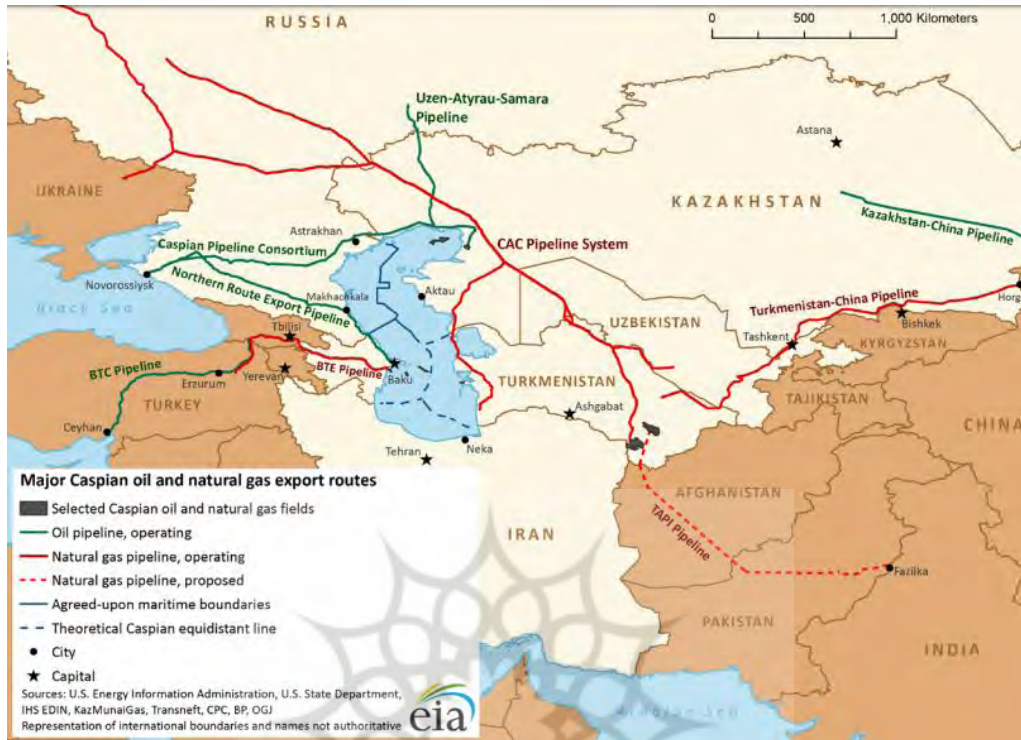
RUSSIA

0 500 1,000 Kilometers

Uzen-Atyrau-Samara Pipeline

Astana

UKRAINE

KAZAKHSTAN

Kazakhstan-China Pipeline

Astrakhan

Caspian Pipeline Consortium

CAC Pipeline System

Novorossiysk

Northern Route Export Pipeline

Aktau

Makhachkala

Black Sea

Turkmenistan-China Pipeline

Horg

UZBEKISTAN

Tbilisi

Tashkent

Bishkek

KYRGYZSTAN

BTC Pipeline

Yerevan

BTE Pipeline

Baku

TURKMENISTAN

TAJIKISTAN

Erzurum

TURKEY

Ashgabat

CHINA

Ceyhan

Tehran

Neka

Major Caspian oil and natural gas export routes

Selected Caspian oil and natural gas fields

Oil pipeline, operating

Natural gas pipeline, operating

Natural gas pipeline, proposed

Agreed-upon maritime boundaries

Theoretical Caspian equidistant line

City

Capital

AFGHANISTAN

IRAN

TAPI Pipeline

Fazilka

PAKISTAN

INDIA

Sources: U.S. Energy Information Administration, U.S. State Department, IHS EDIN, KazMunaiGas, Transneft, CPC, BP, OGJ

Representation of international boundaries and names not authoritative

eia

Arabian Sea